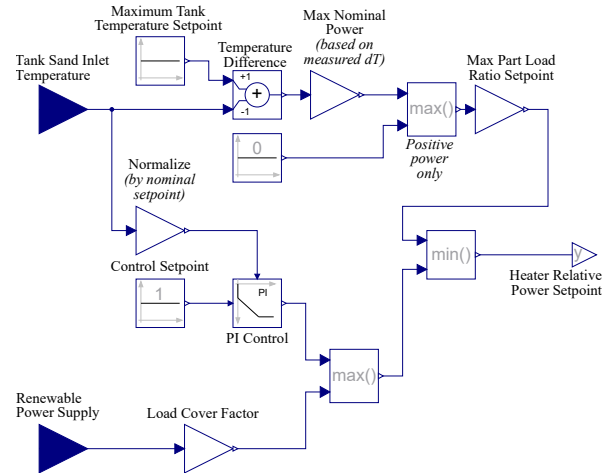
Maximum Tank Temperature Setpoint

Max Nominal Power
(based on measured dT)

Tank Sand Inlet Temperature

Temperature Difference

+1

+

-1

max()

Max Part Load Ratio Setpoint

0

Positive power only

Normalize
(by nominal setpoint)

min()

y

Heater Relative Power Setpoint

Control Setpoint

1

PI

PI Control

max()

Renewable Power Supply

Load Cover Factor